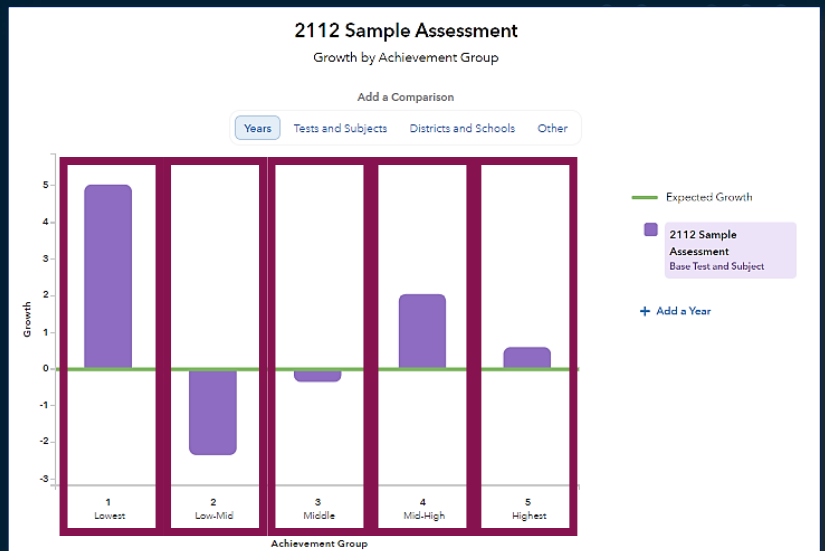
2112 Sample Assessment

Growth by Achievement Group

Add a Comparison

Years | Tests and Subjects | Districts and Schools | Other

Growth

5
4
3
2
1
0
-1
-2
-3

1
Lowest

2
Low-Mid

3
Middle

4
Mid-High

5
Highest

Achievement Group

Expected Growth

2112 Sample Assessment
Base Test and Subject

+ Add a Year